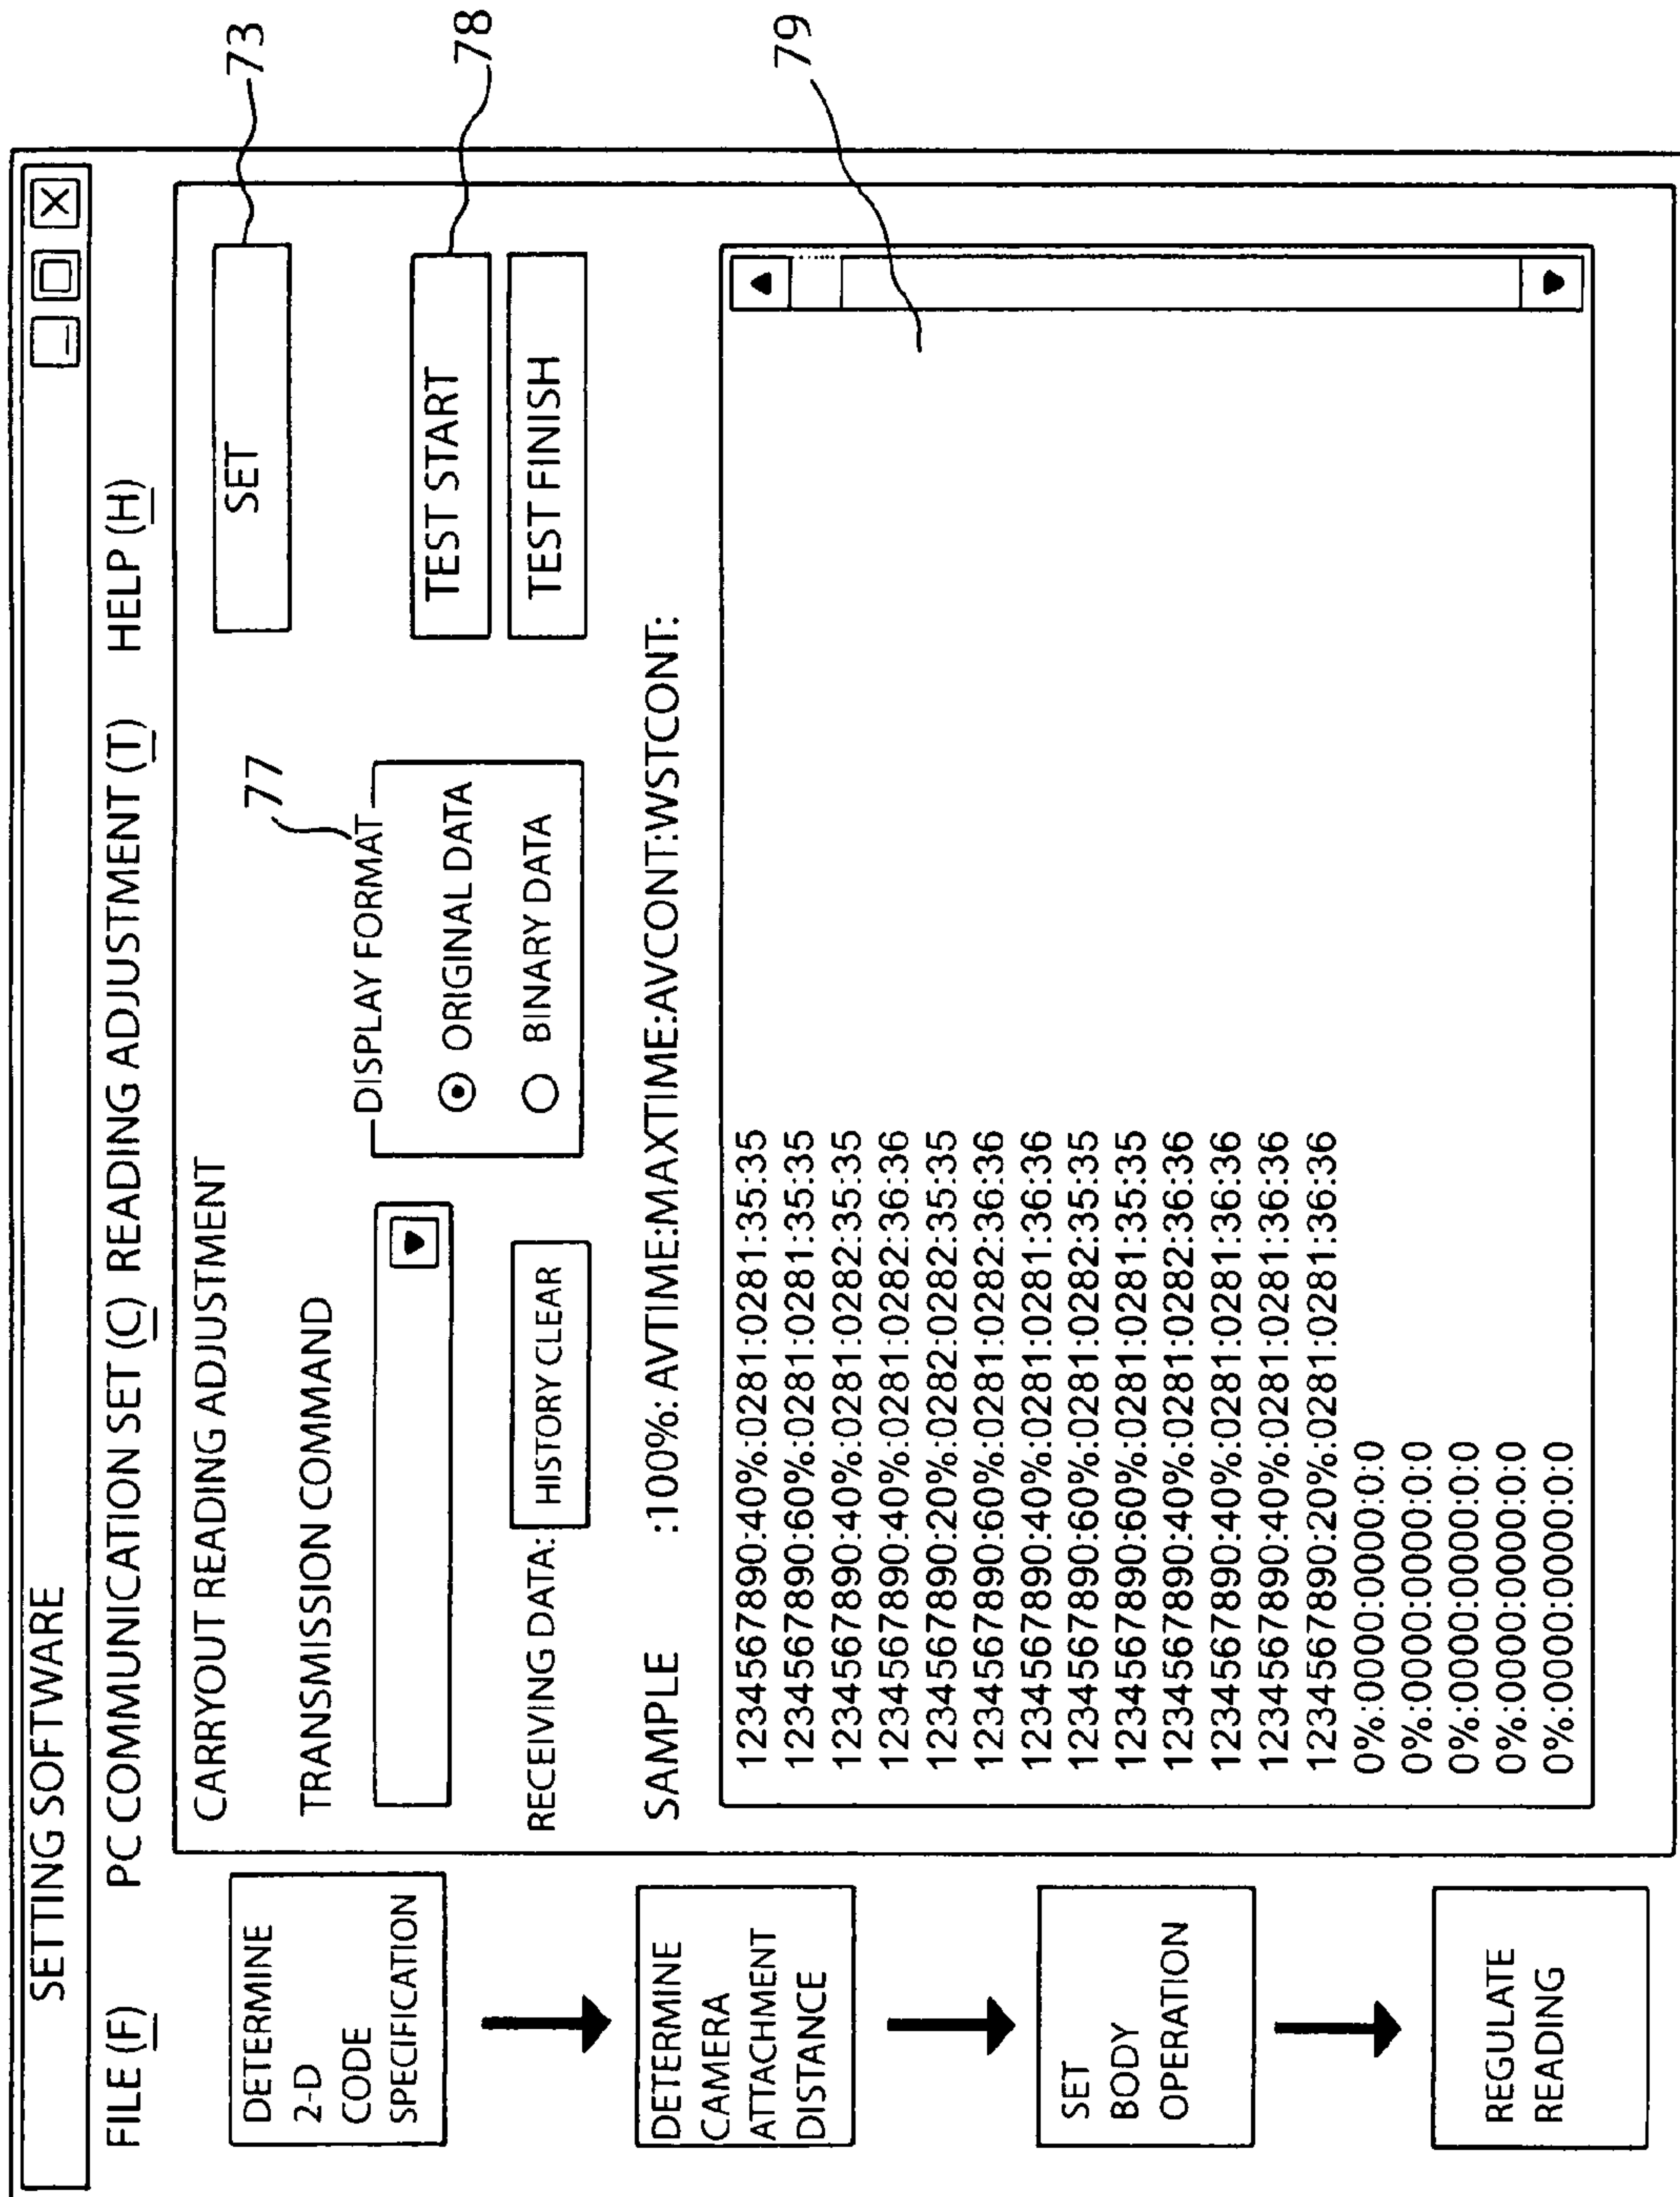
SETTING SOFTWARE

FILE (F) PC COMMUNICATION SET (C) READING ADJUSTMENT (T) HELP (H)

DETERMINE 2-D CODE SPECIFICATION

DETERMINE CAMERA ATTACHMENT DISTANCE

SET BODY OPERATION

REGULATE READING

CARRYOUT READING ADJUSTMENT

SET

73

TRANSMISSION COMMAND

DISPLAY FORMAT

77

ORIGINAL DATA

BINARY DATA

TEST START

78

TEST FINISH

RECEIVING DATA: HISTORY CLEAR

SAMPLE :100%: AVTIME:MAXTIME:AVCONT:WSTCONT:

79

1234567890:40%:0281:0281:35:35
1234567890:60%:0281:0281:35:35
1234567890:40%:0281:0282:35:35
1234567890:40%:0281:0282:36:36
1234567890:20%:0282:0282:35:35
1234567890:60%:0281:0282:36:36
1234567890:40%:0281:0281:36:36
1234567890:60%:0281:0282:35:35
1234567890:60%:0281:0281:35:35
1234567890:40%:0281:0282:36:36
1234567890:40%:0281:0281:36:36
1234567890:20%:0281:0281:36:36
0%:0000:0000:0:0
0%:0000:0000:0:0
0%:0000:0000:0:0
0%:0000:0000:0:0
0%:0000:0000:0:0